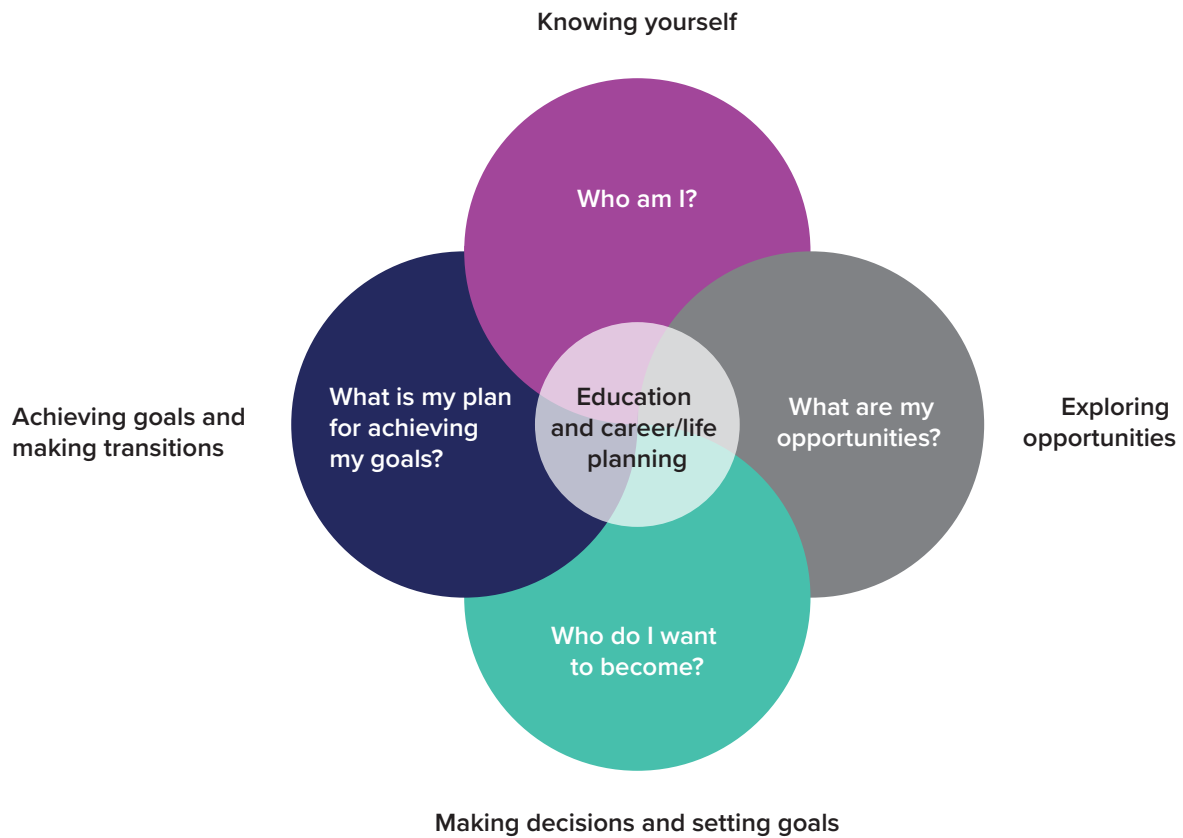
Knowing yourself

Who am I?

Achieving goals and making transitions

What is my plan for achieving my goals?

Education and career/life planning

What are my opportunities?

Exploring opportunities

Who do I want to become?

Making decisions and setting goals